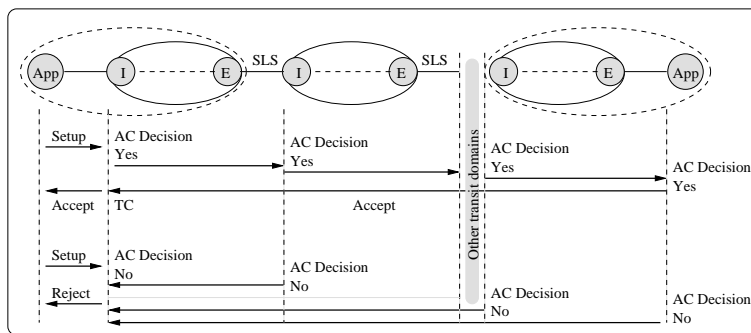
App
I
E
SLS
I
E
SLS
I
E
App

Setup
AC Decision
Yes
AC Decision
Yes
Other transit domains
AC Decision
Yes
AC Decision
Yes
Accept
TC
Accept

Setup
AC Decision
No
AC Decision
No
Reject
AC Decision
No
AC Decision
No